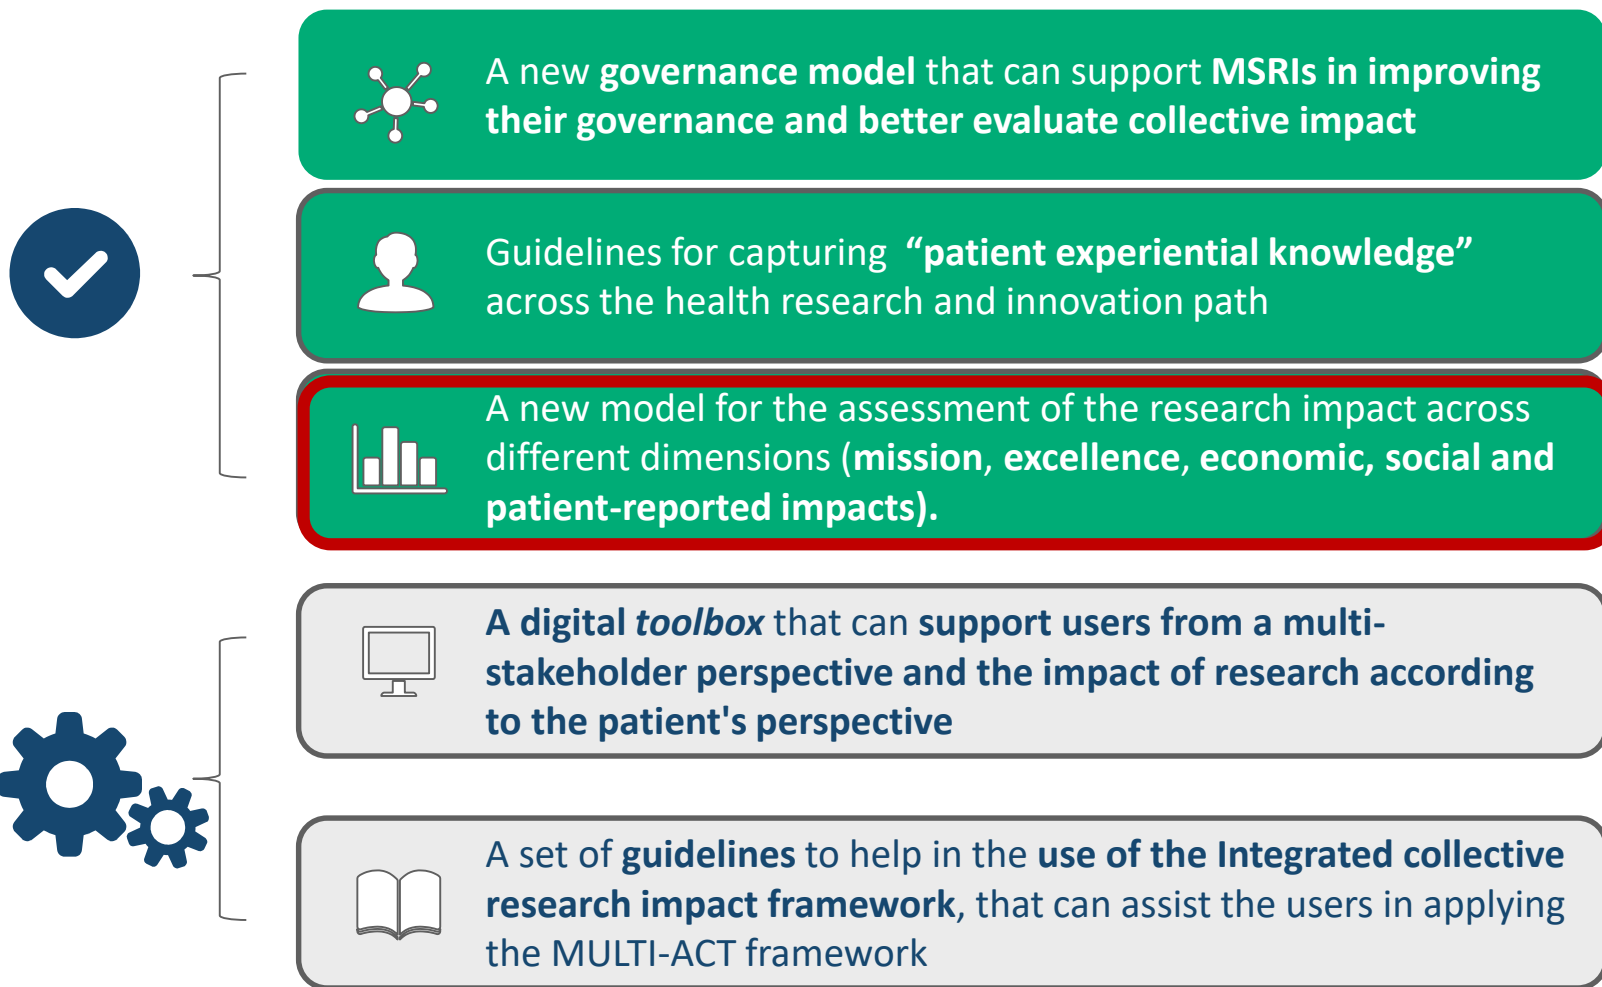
A new governance model that can support MSRIs in improving their governance and better evaluate collective impact

Guidelines for capturing "patient experiential knowledge" across the health research and innovation path

A new model for the assessment of the research impact across different dimensions (mission, excellence, economic, social and patient-reported impacts).

A digital toolbox that can support users from a multi-stakeholder perspective and the impact of research according to the patient's perspective

A set of guidelines to help in the use of the Integrated collective research impact framework, that can assist the users in applying the MULTI-ACT framework